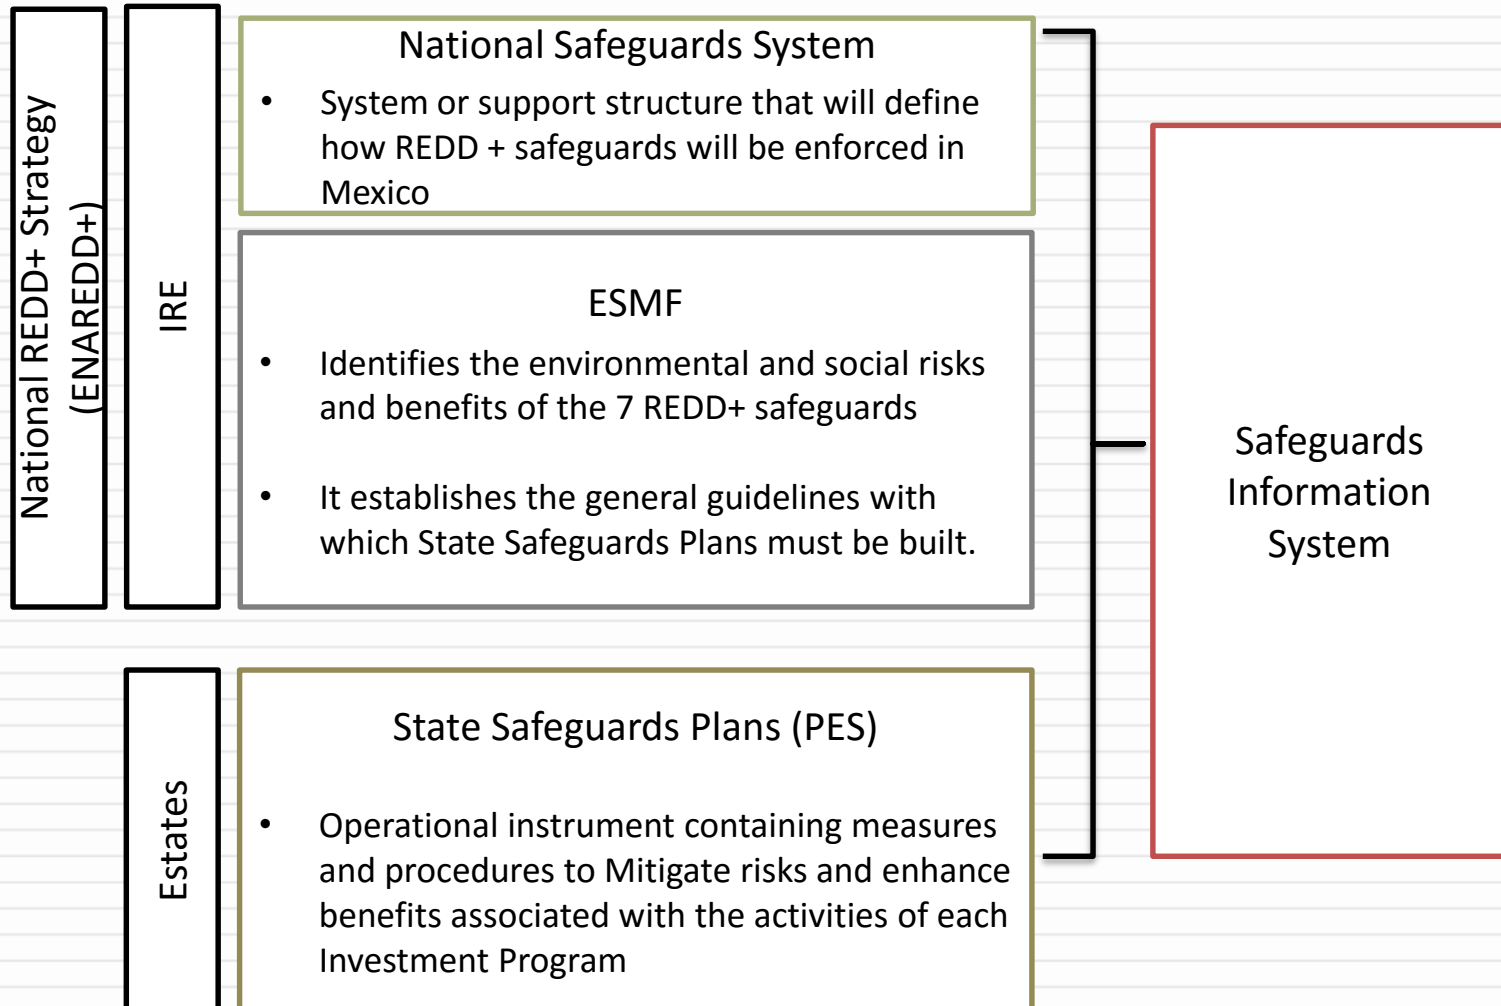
National REDD+ Strategy (ENAREDD+)

IRE

National Safeguards System

• System or support structure that will define how REDD + safeguards will be enforced in Mexico

ESMF

• Identifies the environmental and social risks and benefits of the 7 REDD+ safeguards

• It establishes the general guidelines with which State Safeguards Plans must be built.

Estates

State Safeguards Plans (PES)

• Operational instrument containing measures and procedures to Mitigate risks and enhance benefits associated with the activities of each Investment Program

Safeguards Information System